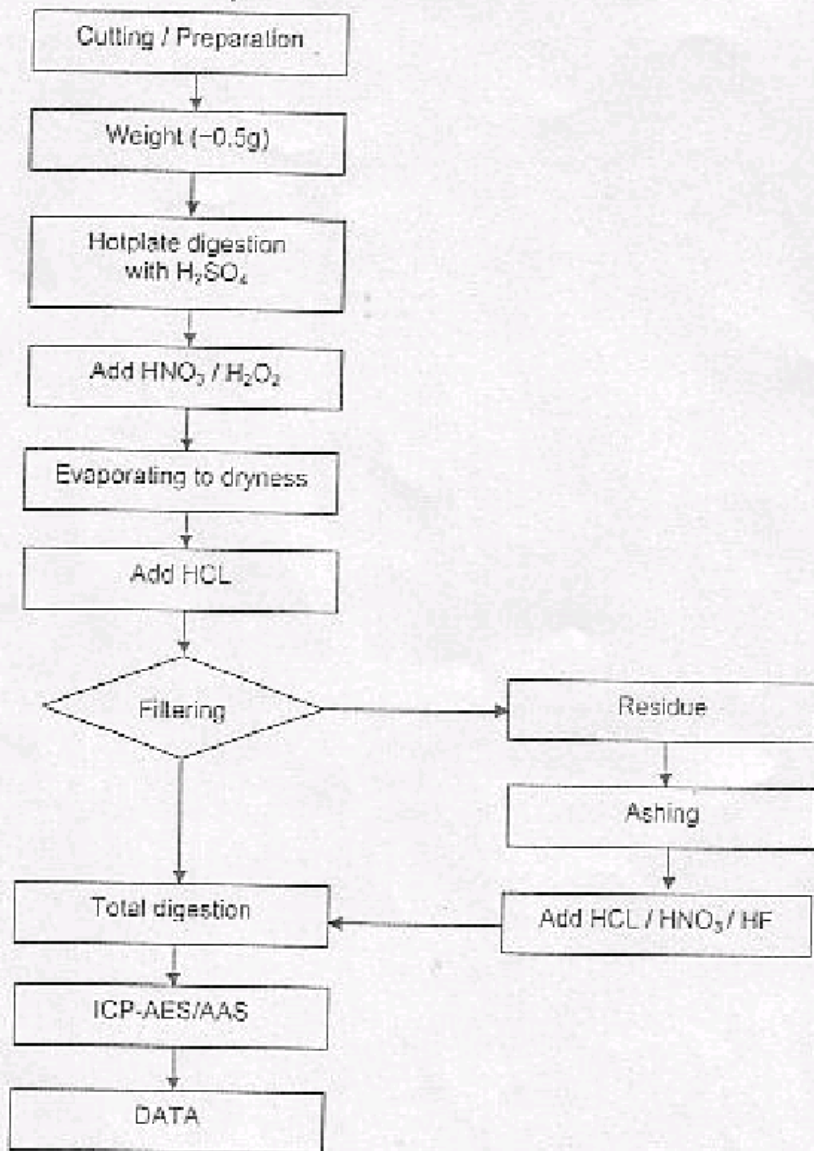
Cutting / Preparation

Weight (~0.5g)

Hotplate digestion with $H_2SO_4$

Add $HNO_3$ / $H_2O_2$

Evaporating to dryness

Add HCL

Filtering

Residue

Ashing

Add HCL / $HNO_3$ / HF

Total digestion

ICP-AES/AAS

DATA